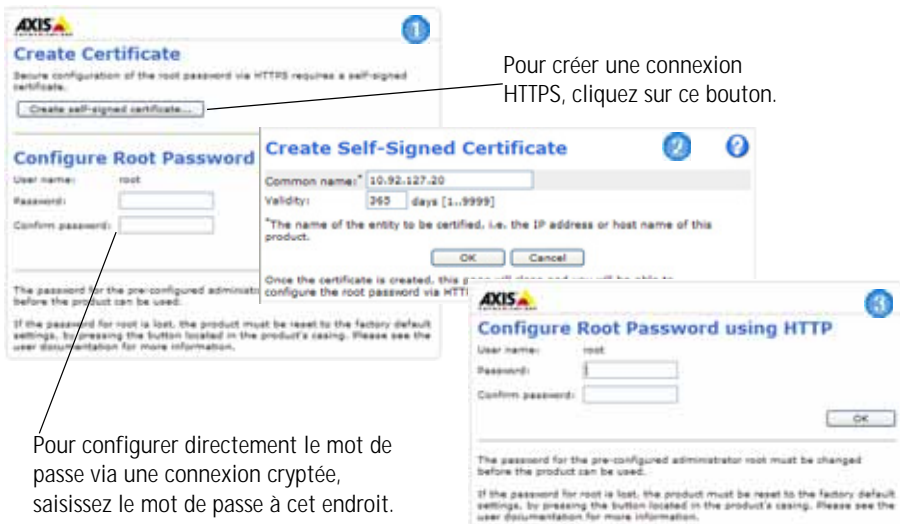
AXIS

1

Create Certificate

Secure configuration of the root password via HTTPS requires a self-signed certificate.

Create self-signed certificate...

Pour créer une connexion HTTPS, cliquez sur ce bouton.

Configure Root Password

User name: root

Password:

Confirm password:

The password for the pre-configured administ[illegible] before the product can be used.

If the password for root is lost, the product must be reset to the factory default settings, by pressing the button located in the product's casing. Please see the user documentation for more information.

Create Self-Signed Certificate

2

?

Common name:* 10.92.127.20

Validity: 365 days [1..9999]

*The name of the entity to be certified, i.e. the IP address or host name of this product.

OK Cancel

Once the certificate is created, this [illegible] configure the root password via HTT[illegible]

AXIS

3

Configure Root Password using HTTP

User name: root

Password:

Confirm password:

OK

The password for the pre-configured administrator root must be changed before the product can be used.

If the password for root is lost, the product must be reset to the factory default settings, by pressing the button located in the product's casing. Please see the user documentation for more information.

Pour configurer directement le mot de passe via une connexion cryptée, saisissez le mot de passe à cet endroit.